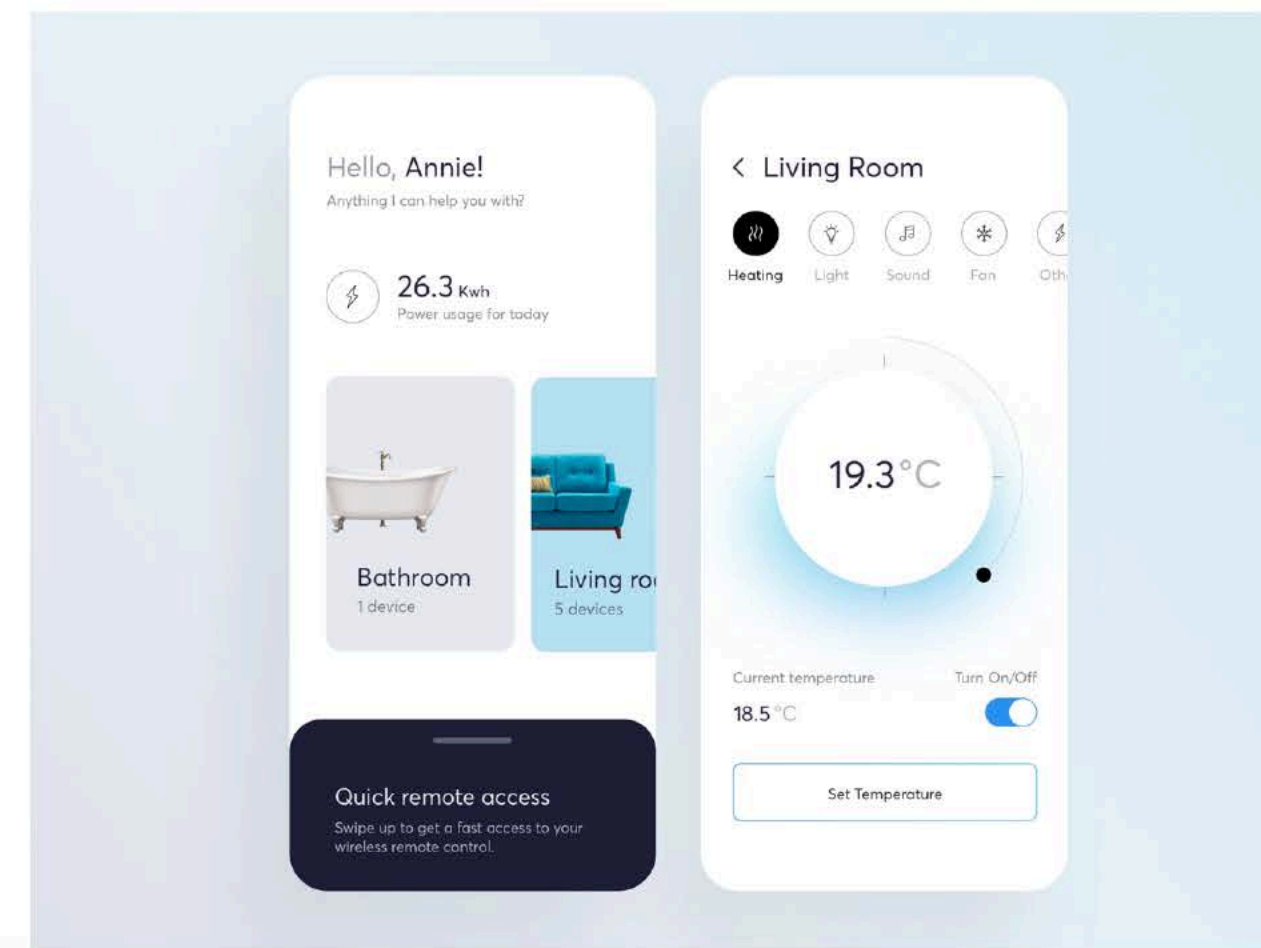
Hello, Annie!
Anything I can help you with?

26.3 Kwh
Power usage for today

Bathroom
1 device

Living ro
5 devices

Quick remote access
Swipe up to get a fast access to your wireless remote control.

< Living Room

Heating
Light
Sound
Fan
Oth

19.3°C

Current temperature
18.5°C

Turn On/Off

Set Temperature